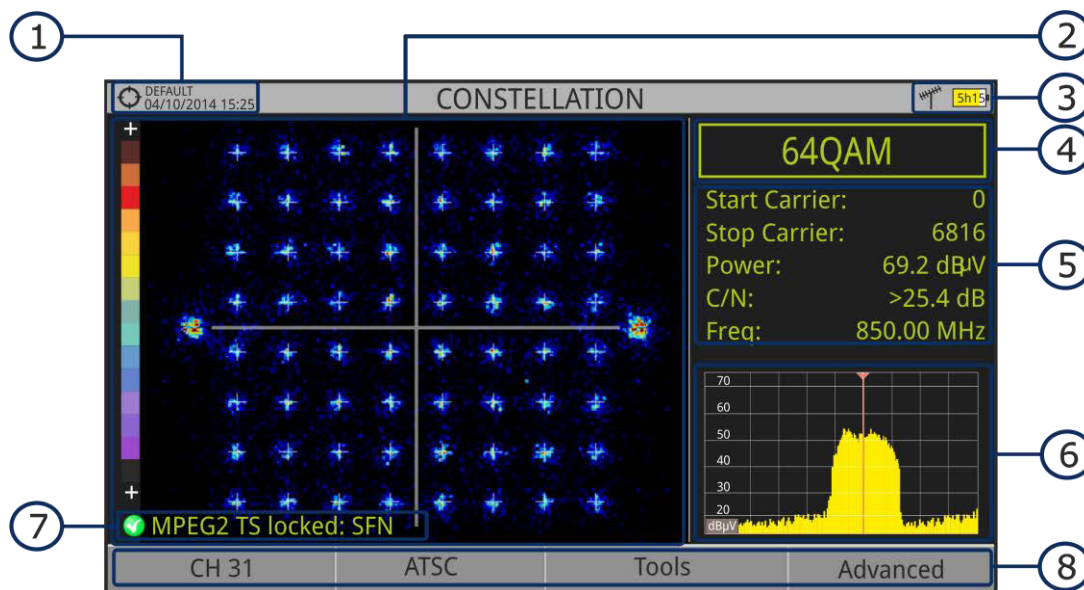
1
2
DEFAULT
04/10/2014 15:25
CONSTELLATION
5h15
3
+
+
64QAM
4
Start Carrier: 0
Stop Carrier: 6816
Power: 69.2 dBμV
C/N: >25.4 dB
Freq: 850.00 MHz
5
70
60
50
40
30
20
dBμV
6
7
MPEG2 TS locked: SFN
| CH 31 | ATSC | Tools | Advanced |
|---|---|---|---|
8